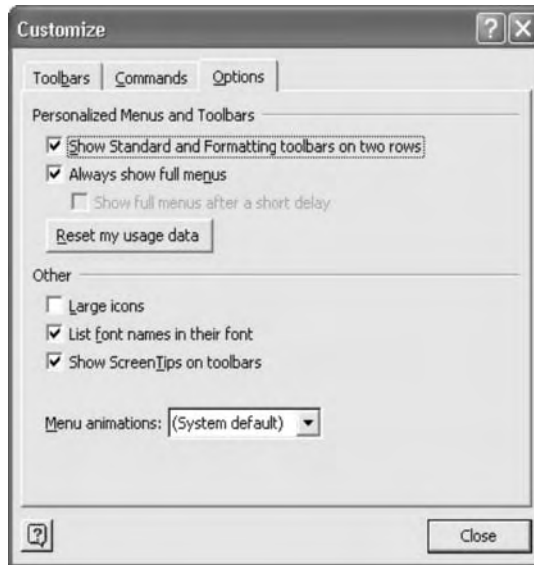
Customize

Toolbars | Commands | Options

Personalized Menus and Toolbars

Show Standard and Formatting toolbars on two rows

Always show full menus

Show full menus after a short delay

Reset my usage data

Other

Large icons

List font names in their font

Show ScreenTips on toolbars

Menu animations: (System default)

Close